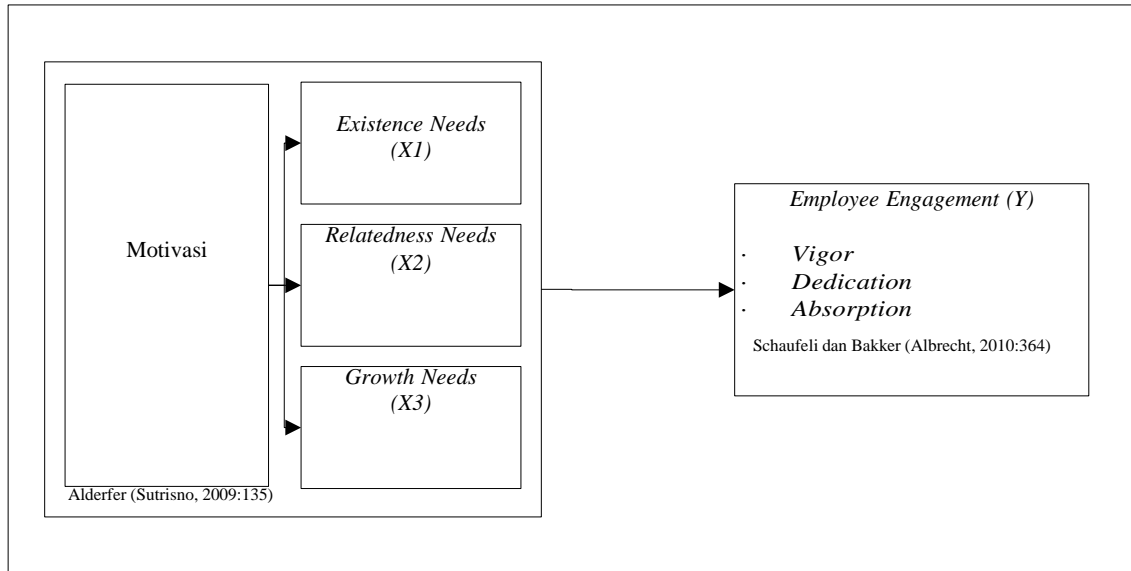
Motivasi

Existence Needs (X1)

Relatedness Needs (X2)

Growth Needs (X3)

Alderfer (Sutrisno, 2009:135)

Employee Engagement (Y)

· Vigor
· Dedication
· Absorption

Schaufeli dan Bakker (Albrecht, 2010:364)